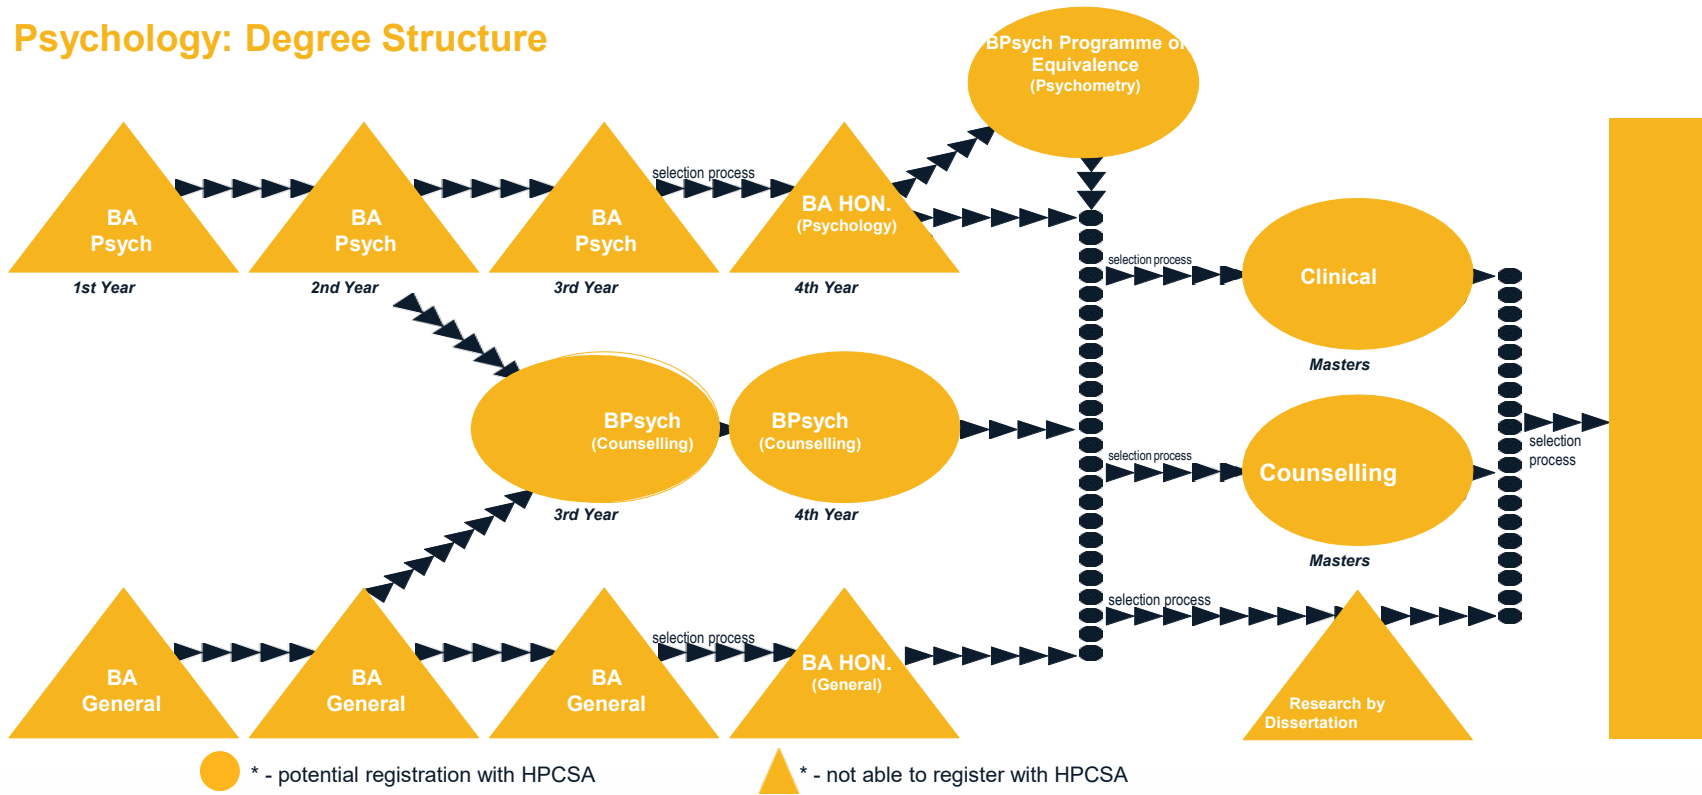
Psychology: Degree Structure

BPsych Programme of Equivalence (Psychometry)

BA Psych
1st Year

BA Psych
2nd Year

BA Psych
3rd Year

selection process

BA HON. (Psychology)
4th Year

selection process

Clinical
Masters

BPsych (Counselling)
3rd Year

BPsych (Counselling)
4th Year

selection process

Counselling
Masters

selection process

selection process

BA General

BA General

BA General

selection process

BA HON. (General)

Research by Dissertation

* - potential registration with HPCSA

* - not able to register with HPCSA